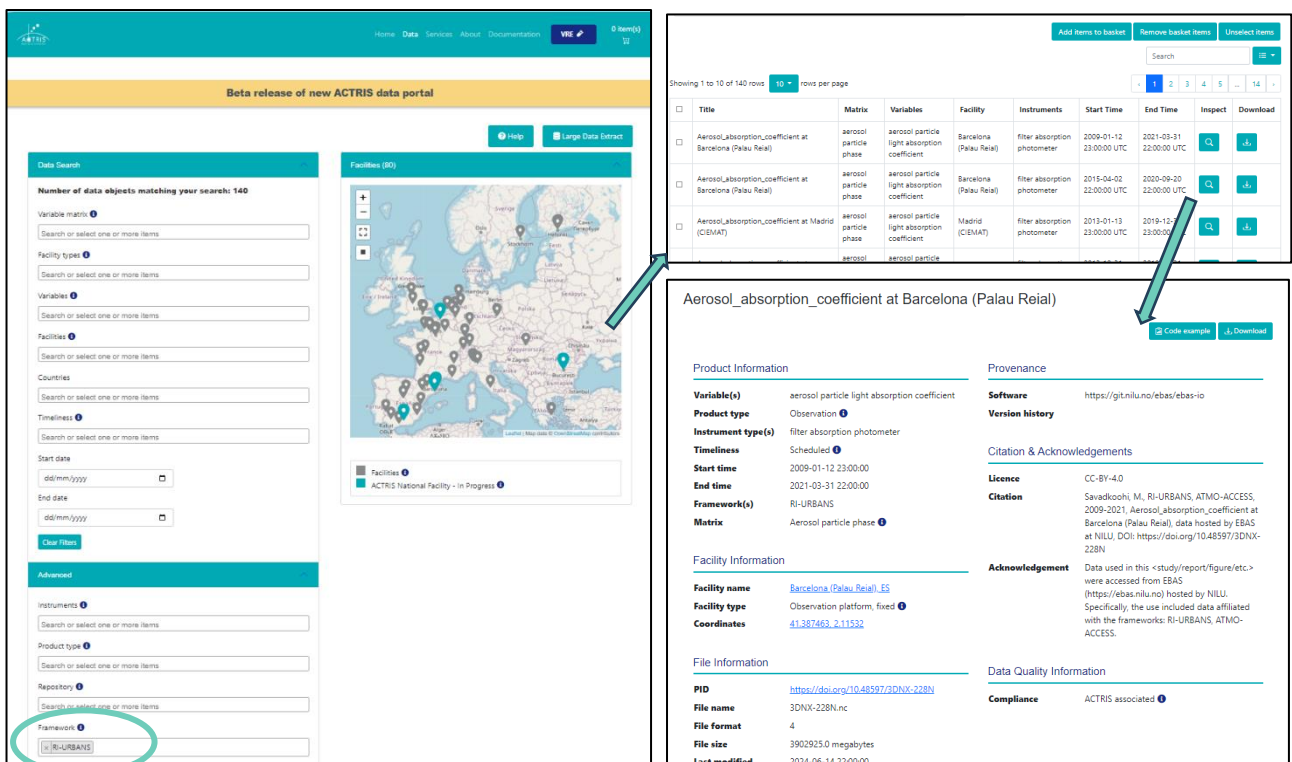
ACTRIS

Home Data Services About Documentation VRE 0 item(s)

Beta release of new ACTRIS data portal

Help Large Data Extract

Data Search

Number of data objects matching your search: 140

Variable matrix
Search or select one or more items

Facility types
Search or select one or more items

Variables
Search or select one or more items

Facilities
Search or select one or more items

Countries
Search or select one or more items

Timeliness
Search or select one or more items

Start date
dd/mm/yyyy

End date
dd/mm/yyyy

Clear Filters

Advanced

Instruments
Search or select one or more items

Product type
Search or select one or more items

Repository
Search or select one or more items

Framework
× RI-URBANS

Facilities (80)

+
−

Leaflet | Map data © OpenStreetMap contributors

Facilities
ACTRIS National Facility - In Progress

Add items to basket Remove basket items Unselect items

Search

Showing 1 to 10 of 140 rows 10 rows per page

‹ 1 2 3 4 5 ... 14 ›

| | Title | Matrix | Variables | Facility | Instruments | Start Time | End Time | Inspect | Download |
|---|---|---|---|---|---|---|---|---|---|
| ☐ | Aerosol_absorption_coefficient at Barcelona (Palau Reial) | aerosol particle phase | aerosol particle light absorption coefficient | Barcelona (Palau Reial) | filter absorption photometer | 2009-01-12 23:00:00 UTC | 2021-03-31 22:00:00 UTC | | |
| ☐ | Aerosol_absorption_coefficient at Barcelona (Palau Reial) | aerosol particle phase | aerosol particle light absorption coefficient | Barcelona (Palau Reial) | filter absorption photometer | 2015-04-02 22:00:00 UTC | 2020-09-20 22:00:00 UTC | | |
| ☐ | Aerosol_absorption_coefficient at Madrid (CIEMAT) | aerosol particle phase | aerosol particle light absorption coefficient | Madrid (CIEMAT) | filter absorption photometer | 2013-01-13 23:00:00 UTC | 2019-12-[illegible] | | |

Aerosol_absorption_coefficient at Barcelona (Palau Reial)

Code example Download

Product Information

Variable(s) aerosol particle light absorption coefficient
Product type Observation
Instrument type(s) filter absorption photometer
Timeliness Scheduled
Start time 2009-01-12 23:00:00
End time 2021-03-31 22:00:00
Framework(s) RI-URBANS
Matrix Aerosol particle phase

Facility Information

Facility name Barcelona (Palau Reial), ES
Facility type Observation platform, fixed
Coordinates 41.387463, 2.11532

File Information

PID https://doi.org/10.48597/3DNX-228N
File name 3DNX-228N.nc
File format 4
File size 3902925.0 megabytes
Last modified 2024-06-14 22:00:00

Provenance

Software https://git.nilu.no/ebas/ebas-io
Version history

Citation & Acknowledgements

Licence CC-BY-4.0
Citation Savadkoohi, M., RI-URBANS, ATMO-ACCESS, 2009-2021, Aerosol_absorption_coefficient at Barcelona (Palau Reial), data hosted by EBAS at NILU, DOI: https://doi.org/10.48597/3DNX-228N
Acknowledgement Data used in this <study/report/figure/etc.> were accessed from EBAS (https://ebas.nilu.no) hosted by NILU. Specifically, the use included data affiliated with the frameworks: RI-URBANS, ATMO-ACCESS.

Data Quality Information

Compliance ACTRIS associated